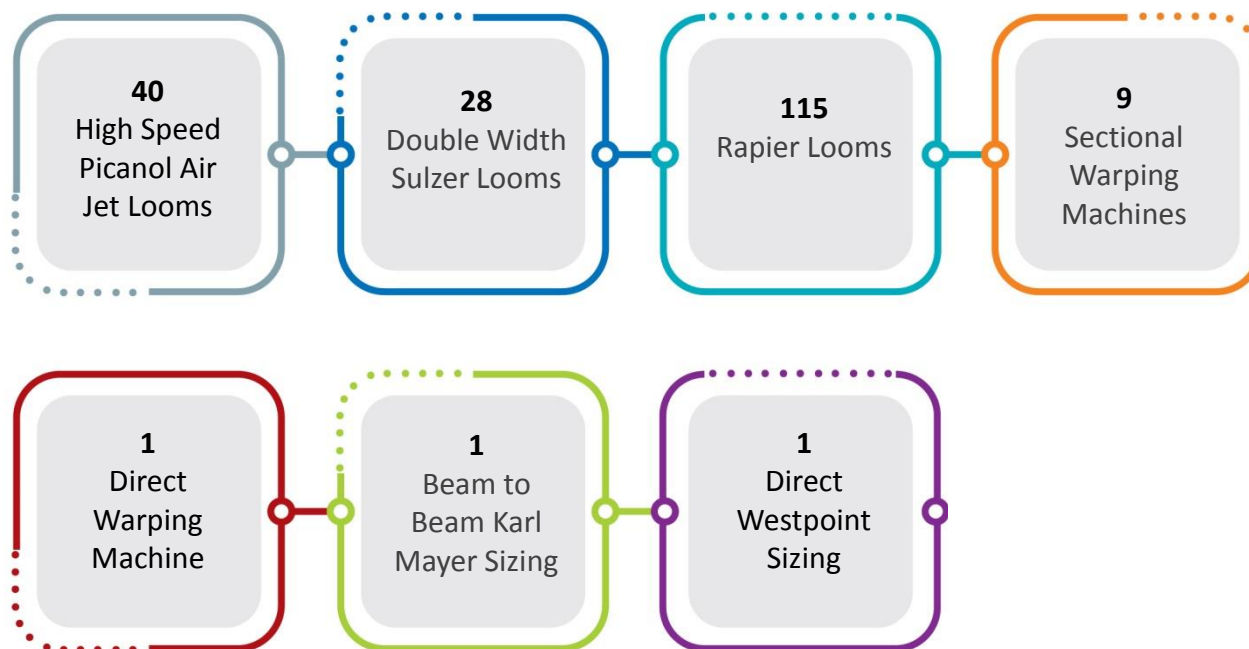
40
High Speed Picanol Air Jet Looms

28
Double Width Sulzer Looms

115
Rapier Looms

9
Sectional Warping Machines

1
Direct Warping Machine

1
Beam to Beam Karl Mayer Sizing

1
Direct Westpoint Sizing